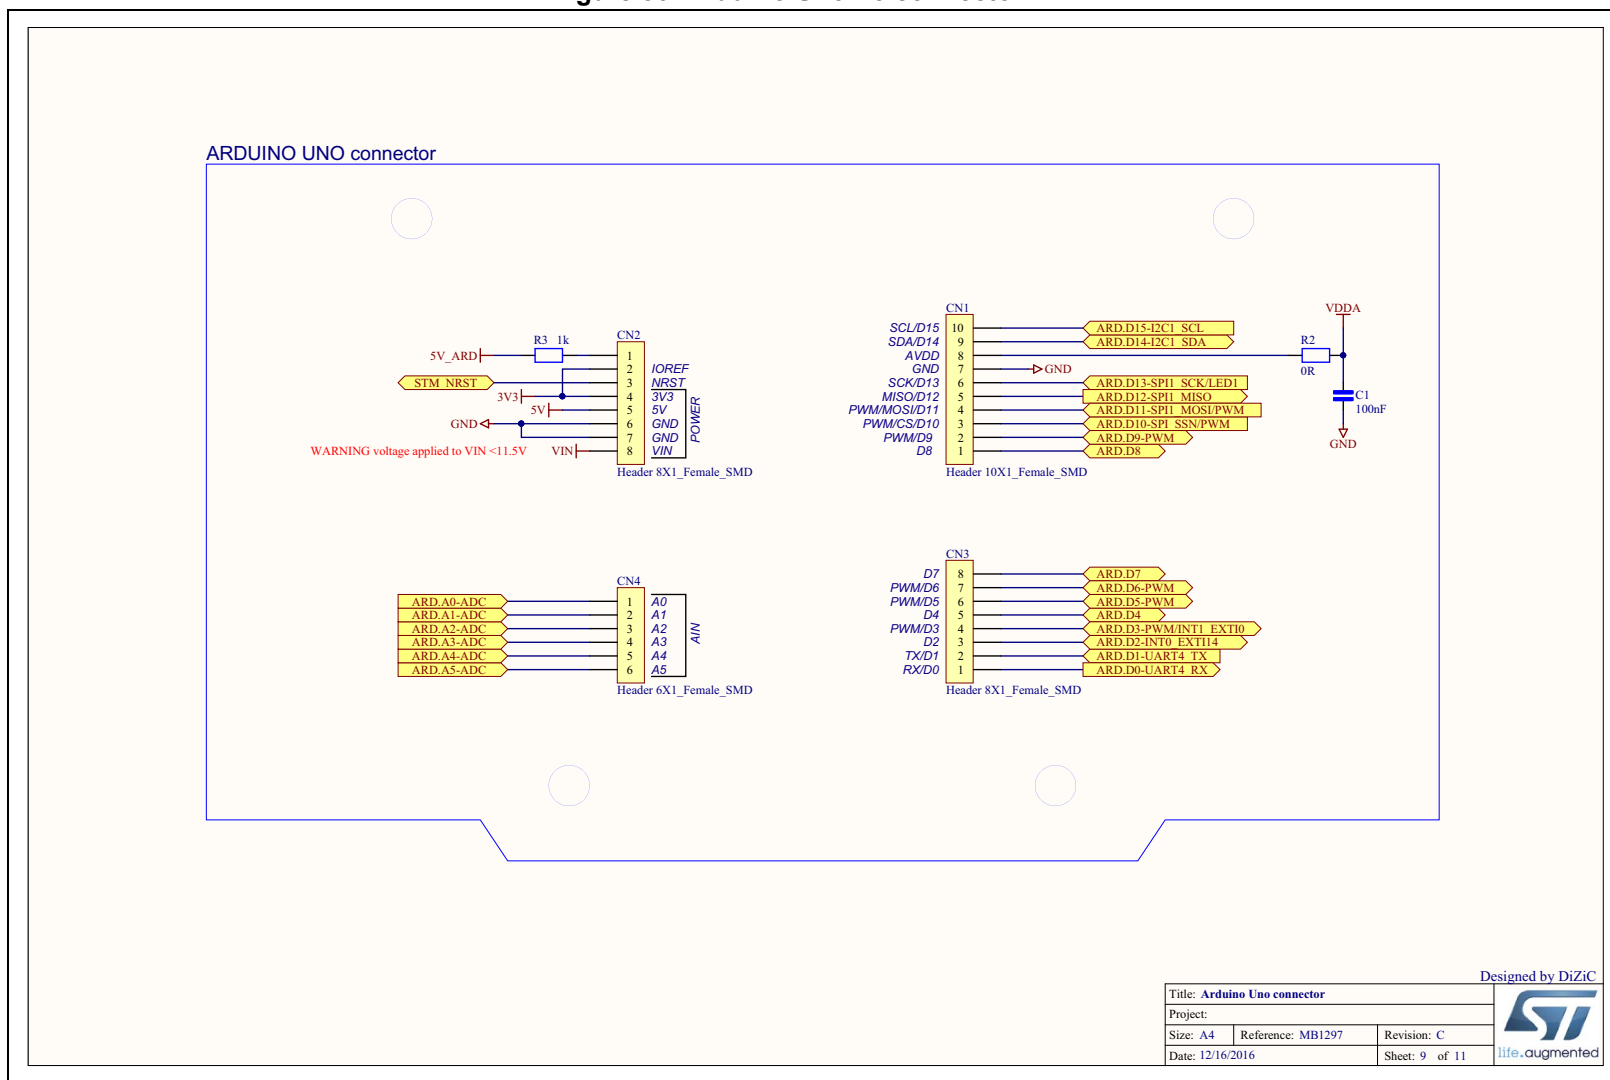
ARDUINO UNO connector

CN2
5V_ARD
R3 1k
STM_NRST
3V3
5V
GND
VIN
WARNING voltage applied to VIN <11.5V
1
2
3
4
5
6
7
8
IOREF
NRST
3V3
5V
GND
GND
VIN
POWER
Header 8X1_Female_SMD

CN1
SCL/D15
SDA/D14
AVDD
GND
SCK/D13
MISO/D12
PWM/MOSI/D11
PWM/CS/D10
PWM/D9
D8
10
9
8
7
6
5
4
3
2
1
ARD.D15-I2C1_SCL
ARD.D14-I2C1_SDA
GND
ARD.D13-SPI1_SCK/LED1
ARD.D12-SPI1_MISO
ARD.D11-SPI1_MOSI/PWM
ARD.D10-SPI_SSN/PWM
ARD.D9-PWM
ARD.D8
Header 10X1_Female_SMD
VDDA
R2
0R
C1
100nF
GND

CN4
ARD.A0-ADC
ARD.A1-ADC
ARD.A2-ADC
ARD.A3-ADC
ARD.A4-ADC
ARD.A5-ADC
1
2
3
4
5
6
A0
A1
A2
A3
A4
A5
AIN
Header 6X1_Female_SMD

CN3
D7
PWM/D6
PWM/D5
D4
PWM/D3
D2
TX/D1
RX/D0
8
7
6
5
4
3
2
1
ARD.D7
ARD.D6-PWM
ARD.D5-PWM
ARD.D4
ARD.D3-PWM/INT1_EXTI0
ARD.D2-INT0_EXTI14
ARD.D1-UART4_TX
ARD.D0-UART4_RX
Header 8X1_Female_SMD

Designed by DiZiC
Title: Arduino Uno connector
Project:
Size: A4 | Reference: MB1297 | Revision: C
Date: 12/16/2016 | Sheet: 9 of 11
life.augmented